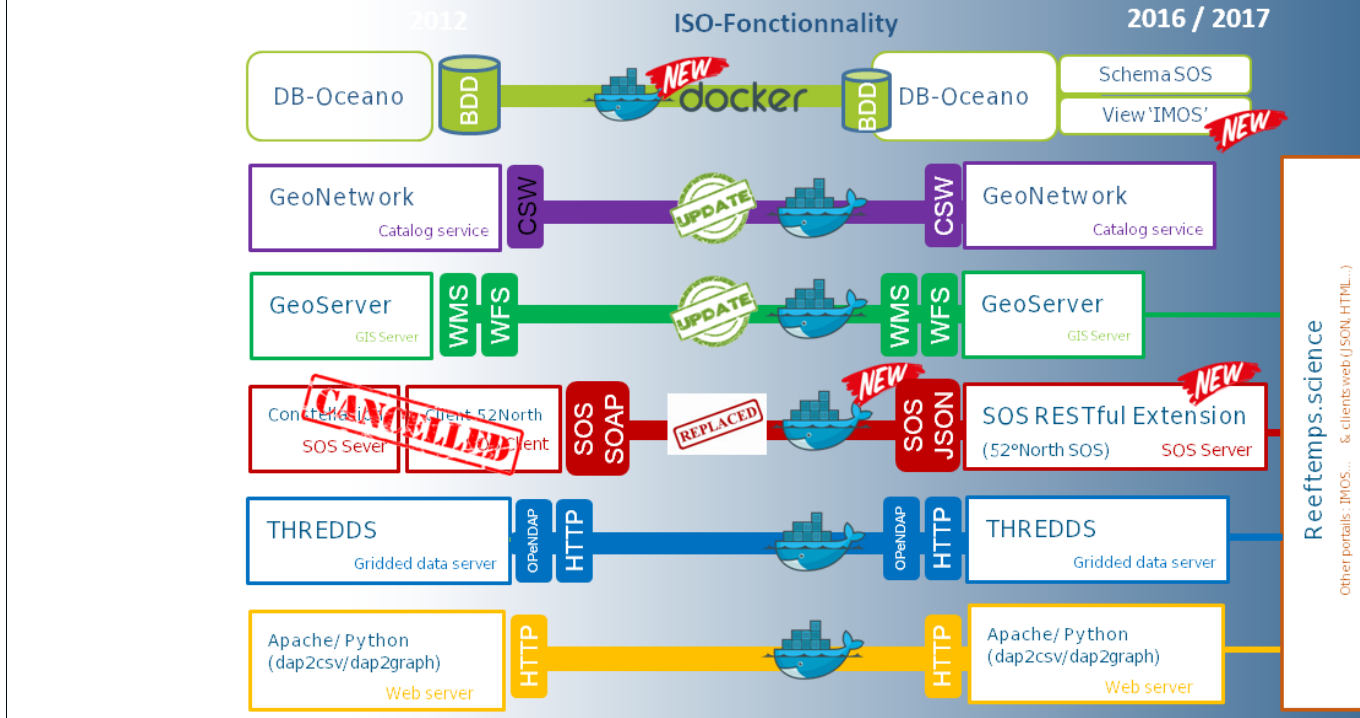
2012

ISO-Fonctionnality

2016 / 2017

DB-Oceano

BDD

NEW

docker

BDD

DB-Oceano

Schema SOS

View 'IMOS'

NEW

GeoNetwork

Catalog service

CSW

UPDATE

CSW

GeoNetwork

Catalog service

GeoServer

GIS Server

WMS

WFS

UPDATE

WMS

WFS

GeoServer

GIS Server

Constellation

SOS Sever

CANCELLED

Client 52North

SOS Client

SOS

SOAP

REPLACED

NEW

SOS

JSON

NEW

SOS RESTful Extension

(52°North SOS)

SOS Server

THREDDS

Gridded data server

OPeNDAP

HTTP

OPeNDAP

HTTP

THREDDS

Gridded data server

Apache/ Python

(dap2csv/dap2graph)

Web server

HTTP

HTTP

Apache/ Python

(dap2csv/dap2graph)

Web server

Reeftemps.science

Other portals : IMOS... & clients web (JSON, HTML...)